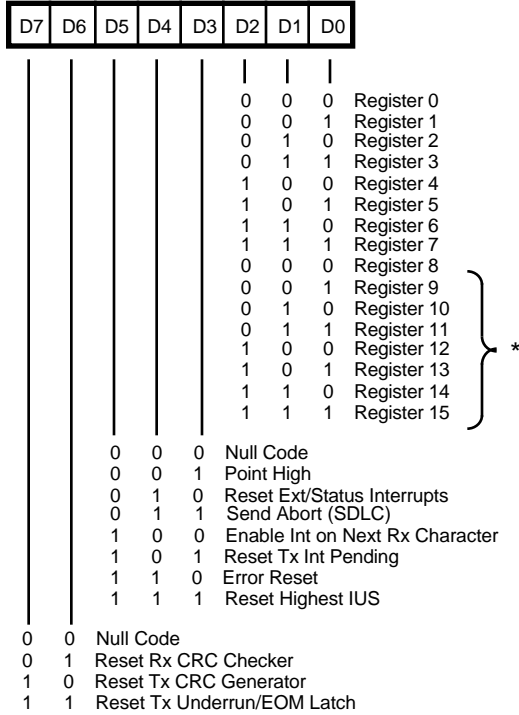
| D7 | D6 | D5 | D4 | D3 | D2 | D1 | D0 |
|---|---|---|---|---|---|---|---|

0 0 0 Register 0
0 0 1 Register 1
0 1 0 Register 2
0 1 1 Register 3
1 0 0 Register 4
1 0 1 Register 5
1 1 0 Register 6
1 1 1 Register 7
0 0 0 Register 8
0 0 1 Register 9
0 1 0 Register 10
0 1 1 Register 11
1 0 0 Register 12
1 0 1 Register 13
1 1 0 Register 14
1 1 1 Register 15

*

0 0 0 Null Code
0 0 1 Point High
0 1 0 Reset Ext/Status Interrupts
0 1 1 Send Abort (SDLC)
1 0 0 Enable Int on Next Rx Character
1 0 1 Reset Tx Int Pending
1 1 0 Error Reset
1 1 1 Reset Highest IUS

0 0 Null Code
0 1 Reset Rx CRC Checker
1 0 Reset Tx CRC Generator
1 1 Reset Tx Underrun/EOM Latch